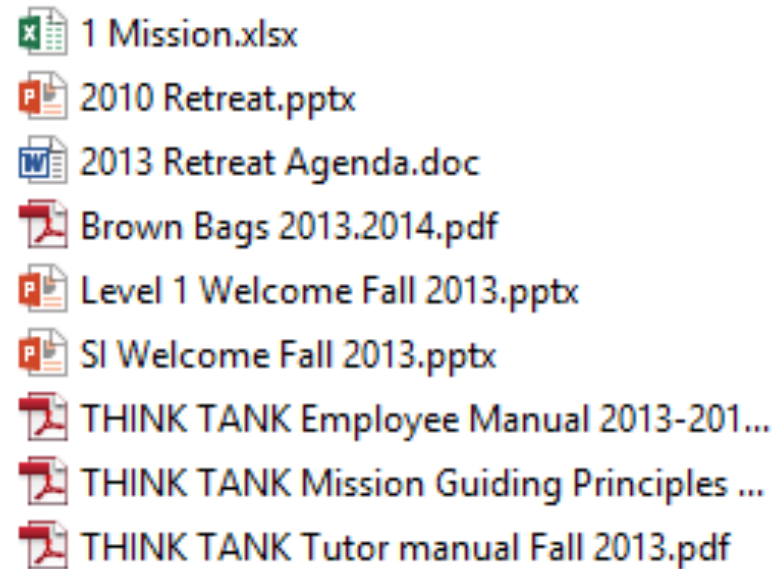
1 Mission.xlsx
2010 Retreat.pptx
2013 Retreat Agenda.doc
Brown Bags 2013.2014.pdf
Level 1 Welcome Fall 2013.pptx
SI Welcome Fall 2013.pptx
THINK TANK Employee Manual 2013-201...
THINK TANK Mission Guiding Principles ...
THINK TANK Tutor manual Fall 2013.pdf